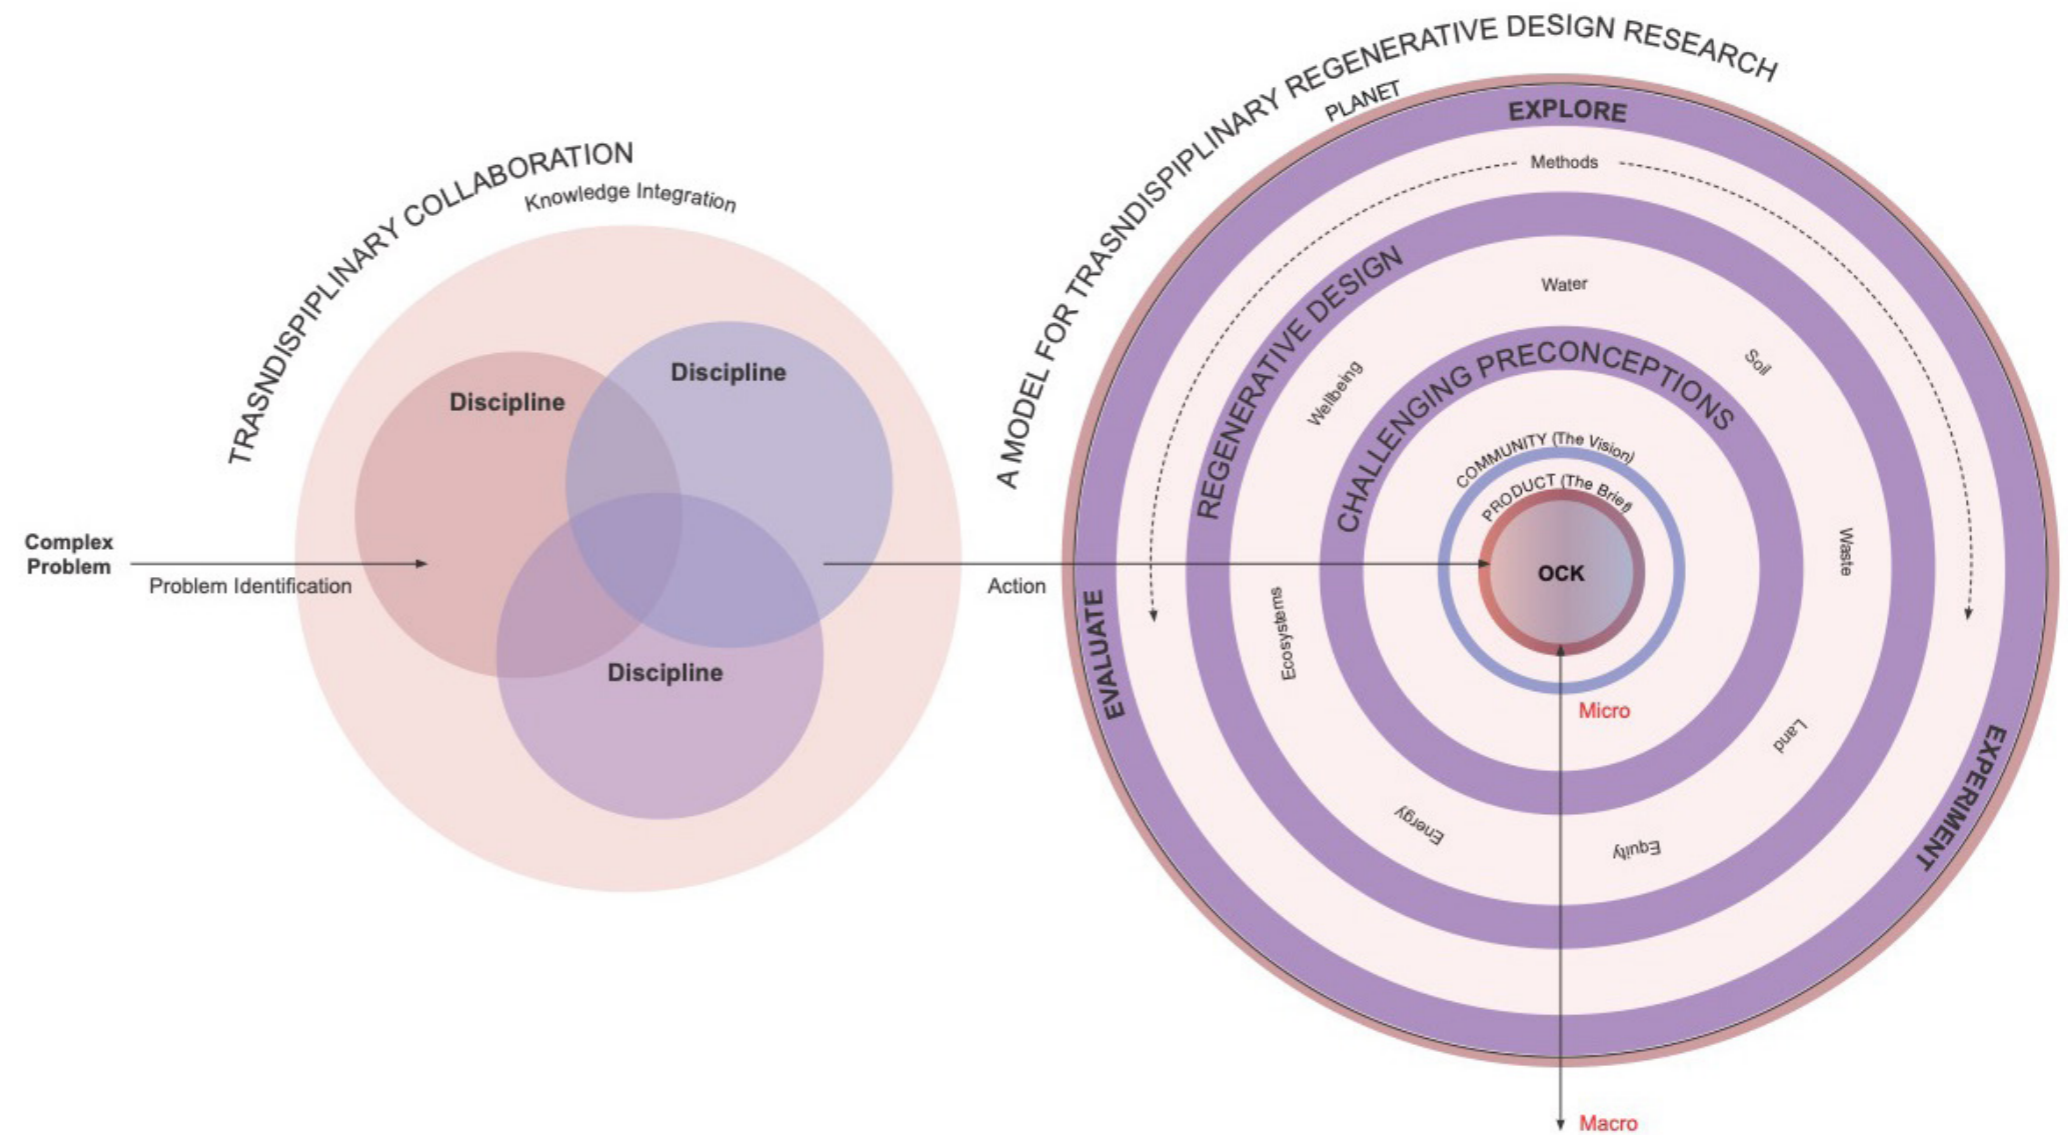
TRASNDISPIPLINARY COLLABORATION

Knowledge Integration

Discipline

Discipline

Discipline

Complex Problem

Problem Identification

Action

A MODEL FOR TRASNDISPIPLINARY REGENERATIVE DESIGN RESEARCH

PLANET

EXPLORE

Methods

REGENERATIVE DESIGN

Water

Soil

Wellbeing

CHALLENGING PRECONCEPTIONS

COMMUNITY (The Vision)

PRODUCT (The Brief)

OCK

Waste

Ecosystems

EVALUATE

Micro

Land

EXPERIMENT

Energy

Equity

Macro